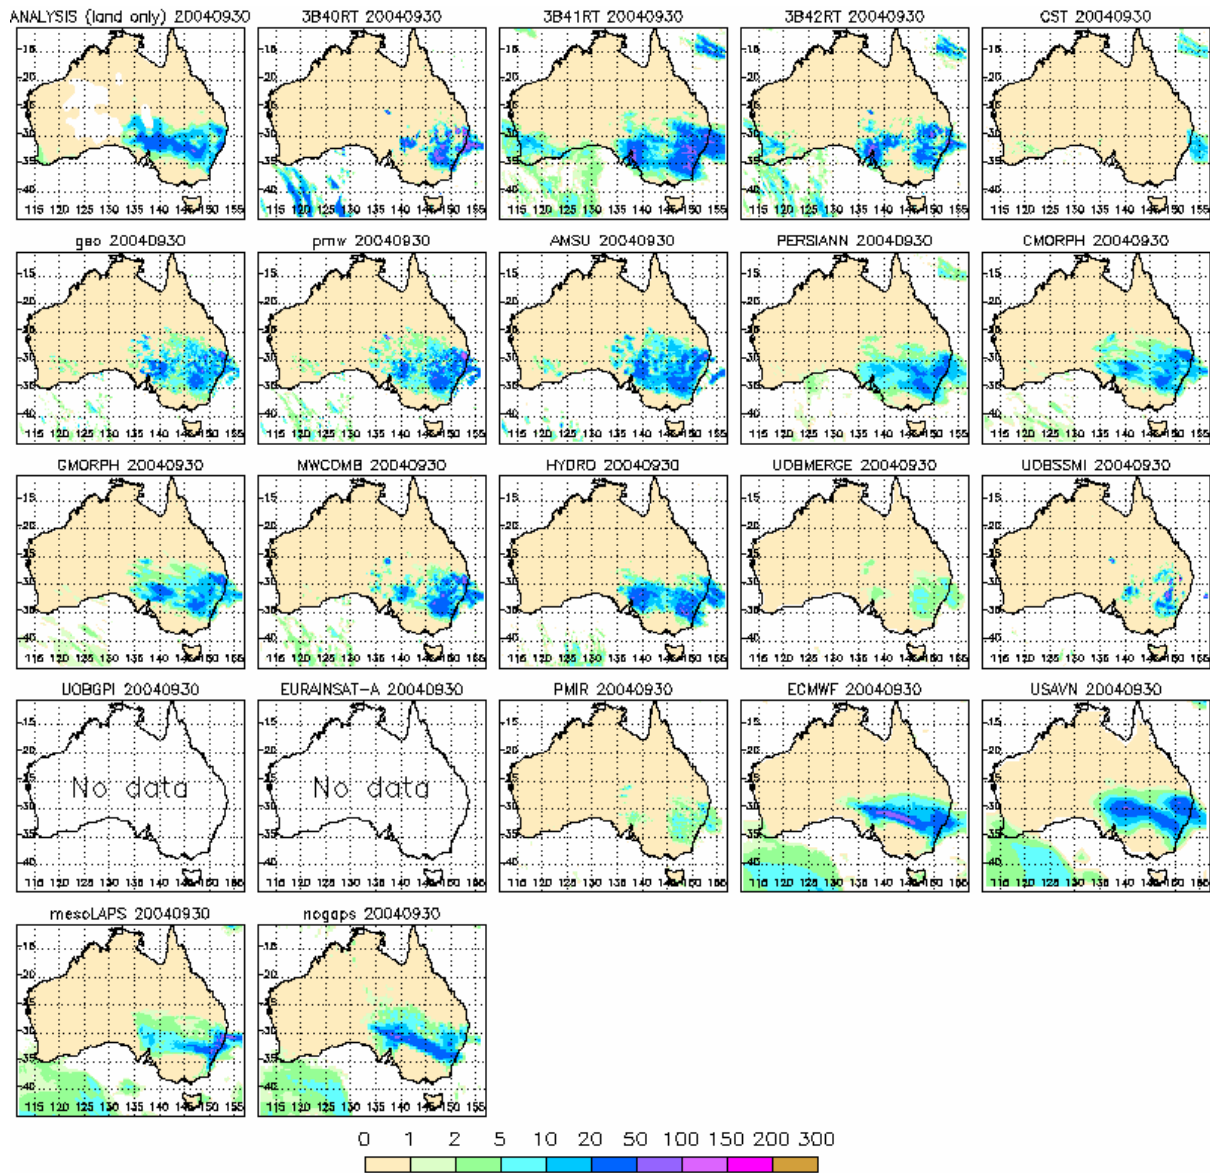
ANALYSIS (land only) 20040930
-15
-20
-25
-30
-35
-40
115 120 125 130 135 140 145 150 155

3B40RT 20040930
-15
-20
-25
-30
-35
-40
115 120 125 130 135 140 145 150 155

3B41RT 20040930
-15
-20
-25
-30
-35
-40
115 120 125 130 135 140 145 150 155

3B42RT 20040930
-15
-20
-25
-30
-35
-40
115 120 125 130 135 140 145 150 155

CST 20040930
-15
-20
-25
-30
-35
-40
115 120 125 130 135 140 145 150 155

geo 20040930
-15
-20
-25
-30
-35
-40
115 120 125 130 135 140 145 150 155

pmw 20040930
-15
-20
-25
-30
-35
-40
115 120 125 130 135 140 145 150 155

AMSU 20040930
-15
-20
-25
-30
-35
-40
115 120 125 130 135 140 145 150 155

PERSIANN 20040930
-15
-20
-25
-30
-35
-40
115 120 125 130 135 140 145 150 155

CMORPH 20040930
-15
-20
-25
-30
-35
-40
115 120 125 130 135 140 145 150 155

GMORPH 20040930
-15
-20
-25
-30
-35
-40
115 120 125 130 135 140 145 150 155

MWCOMB 20040930
-15
-20
-25
-30
-35
-40
115 120 125 130 135 140 145 150 155

HYDRO 20040930
-15
-20
-25
-30
-35
-40
115 120 125 130 135 140 145 150 155

UOBMERGE 20040930
-15
-20
-25
-30
-35
-40
115 120 125 130 135 140 145 150 155

UOBSSMI 20040930
-15
-20
-25
-30
-35
-40
115 120 125 130 135 140 145 150 155

UOBGPI 20040930
-15
-20
-25
-30
-35
-40
No data
115 120 125 130 135 140 145 150 155

EURAINSAT-A 20040930
-15
-20
-25
-30
-35
-40
No data
115 120 125 130 135 140 145 150 155

PMIR 20040930
-15
-20
-25
-30
-35
-40
115 120 125 130 135 140 145 150 155

ECMWF 20040930
-15
-20
-25
-30
-35
-40
115 120 125 130 135 140 145 150 155

USAVN 20040930
-15
-20
-25
-30
-35
-40
115 120 125 130 135 140 145 150 155

mesoLAPS 20040930
-15
-20
-25
-30
-35
-40
115 120 125 130 135 140 145 150 155

nogaps 20040930
-15
-20
-25
-30
-35
-40
115 120 125 130 135 140 145 150 155

0 1 2 5 10 20 50 100 150 200 300